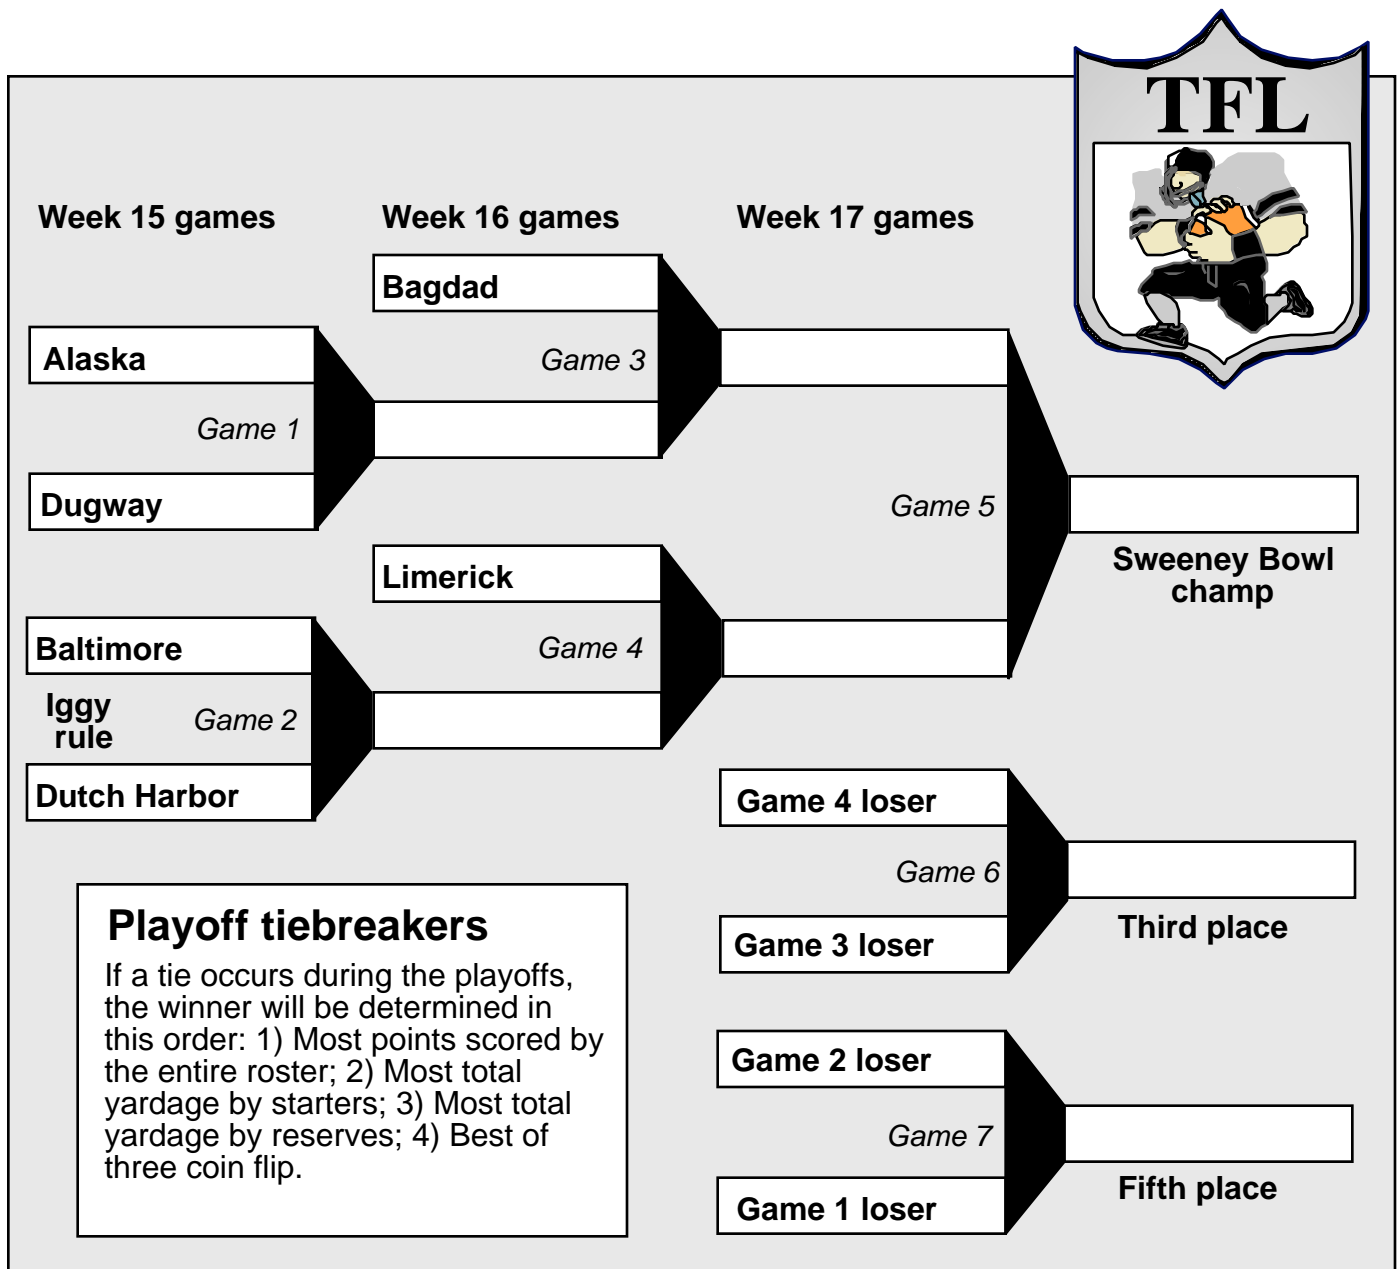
TFL

Week 15 games

Week 16 games

Week 17 games

Bagdad

Alaska

Game 3

Game 1

Dugway

Game 5

Limerick

Sweeney Bowl champ

Baltimore

Game 4

Iggy rule

Game 2

Dutch Harbor

Game 4 loser

Game 6

Playoff tiebreakers

If a tie occurs during the playoffs, the winner will be determined in this order: 1) Most points scored by the entire roster; 2) Most total yardage by starters; 3) Most total yardage by reserves; 4) Best of three coin flip.

Game 3 loser

Third place

Game 2 loser

Game 7

Fifth place

Game 1 loser